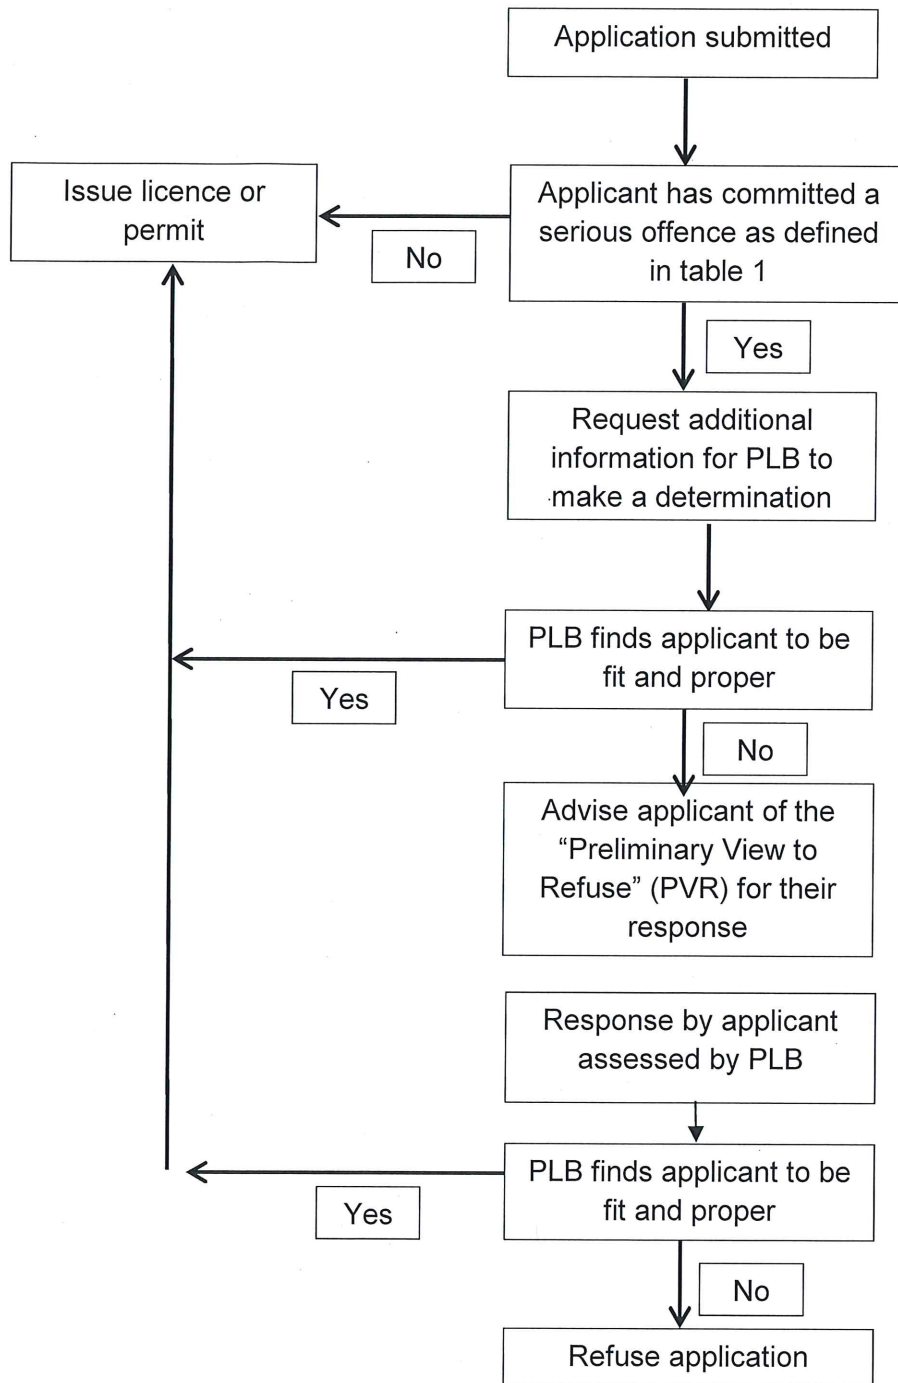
Application submitted

Issue licence or permit

No

Applicant has committed a serious offence as defined in table 1

Yes

Request additional information for PLB to make a determination

PLB finds applicant to be fit and proper

Yes

No

Advise applicant of the "Preliminary View to Refuse" (PVR) for their response

Response by applicant assessed by PLB

PLB finds applicant to be fit and proper

Yes

No

Refuse application